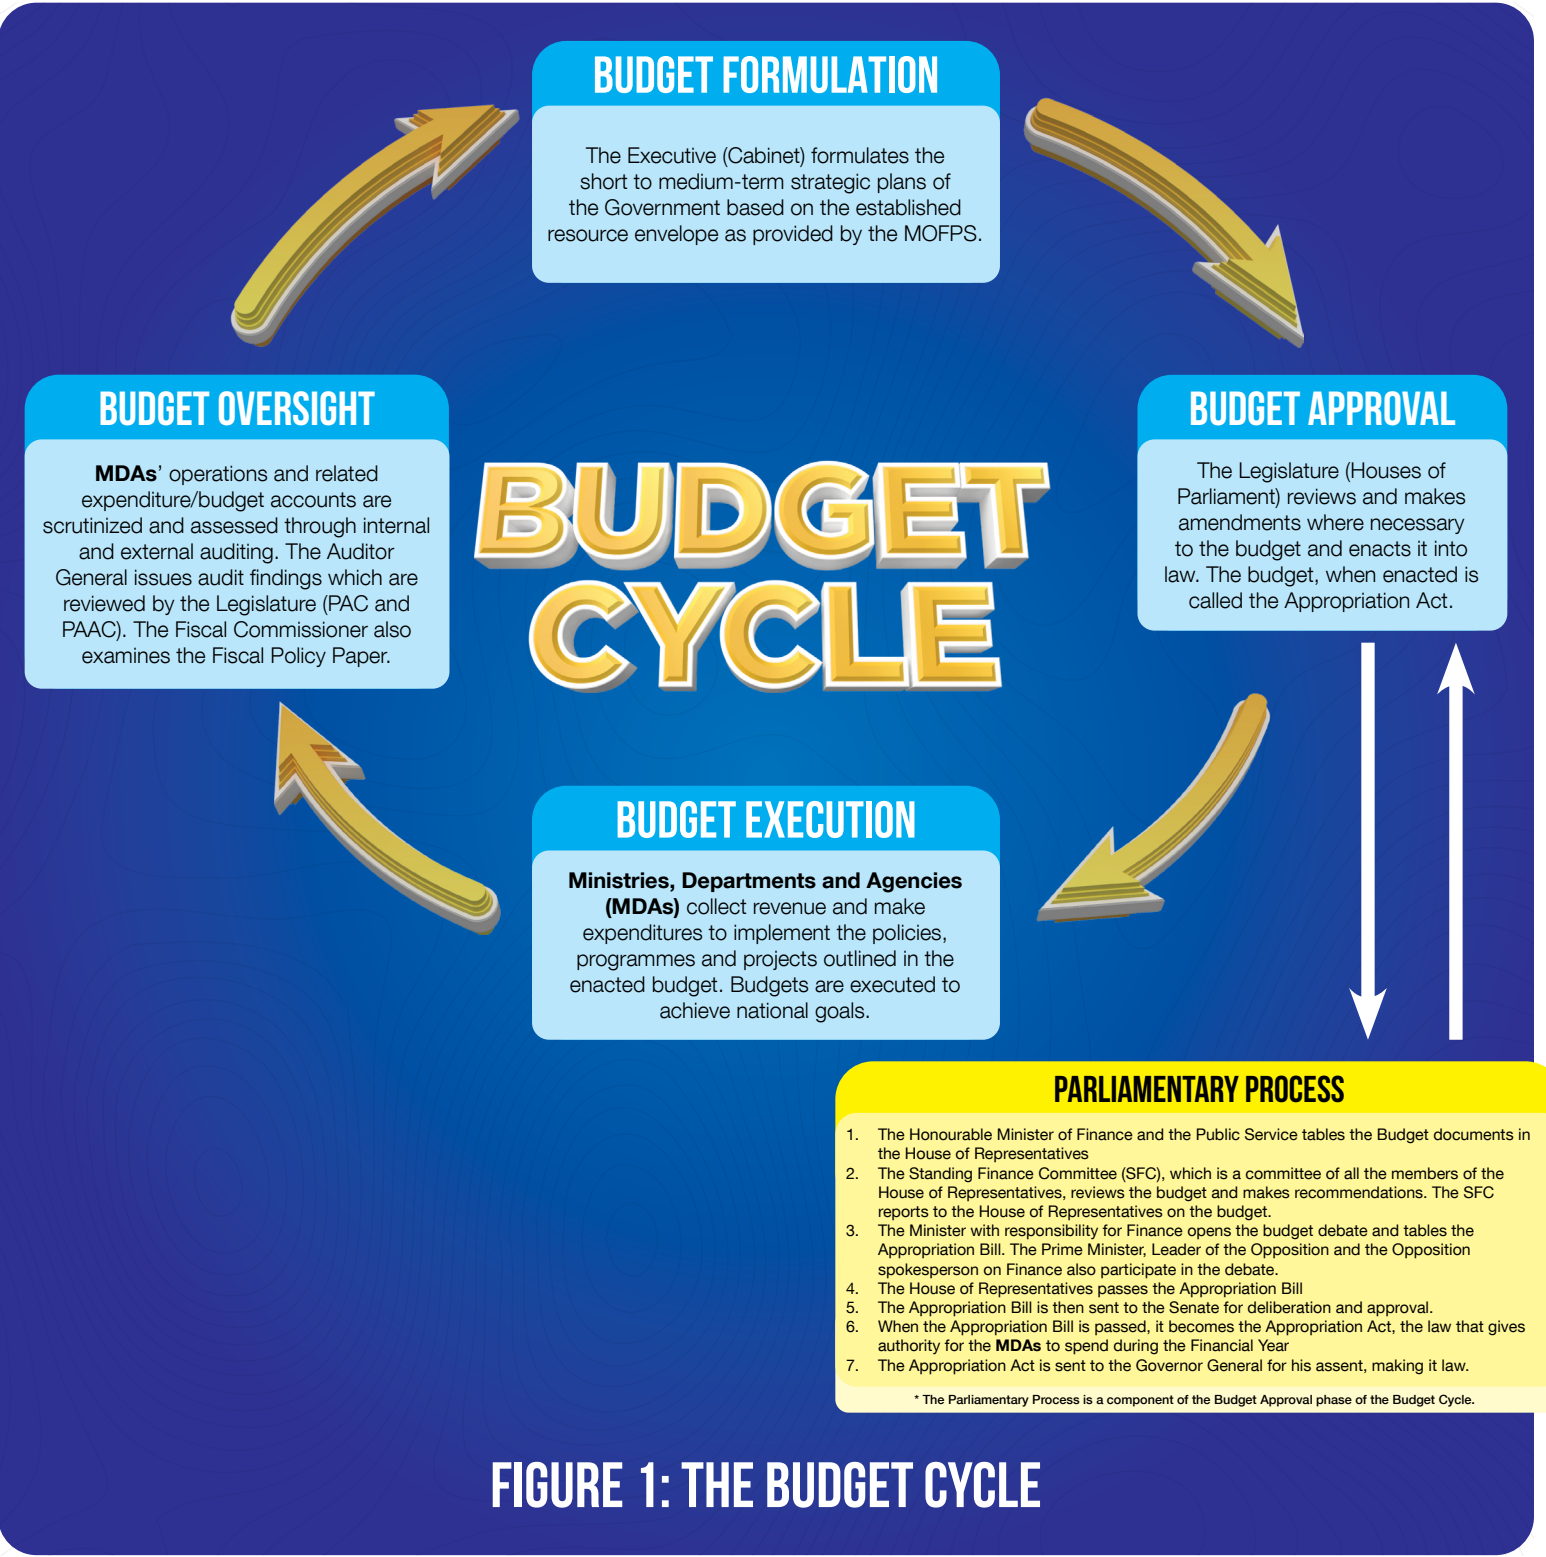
BUDGET FORMULATION

The Executive (Cabinet) formulates the short to medium-term strategic plans of the Government based on the established resource envelope as provided by the MOFPS.

BUDGET OVERSIGHT

**MDAs**' operations and related expenditure/budget accounts are scrutinized and assessed through internal and external auditing. The Auditor General issues audit findings which are reviewed by the Legislature (PAC and PAAC). The Fiscal Commissioner also examines the Fiscal Policy Paper.

BUDGET CYCLE

BUDGET APPROVAL

The Legislature (Houses of Parliament) reviews and makes amendments where necessary to the budget and enacts it into law. The budget, when enacted is called the Appropriation Act.

BUDGET EXECUTION

**Ministries, Departments and Agencies (MDAs)** collect revenue and make expenditures to implement the policies, programmes and projects outlined in the enacted budget. Budgets are executed to achieve national goals.

PARLIAMENTARY PROCESS

1. The Honourable Minister of Finance and the Public Service tables the Budget documents in the House of Representatives
2. The Standing Finance Committee (SFC), which is a committee of all the members of the House of Representatives, reviews the budget and makes recommendations. The SFC reports to the House of Representatives on the budget.
3. The Minister with responsibility for Finance opens the budget debate and tables the Appropriation Bill. The Prime Minister, Leader of the Opposition and the Opposition spokesperson on Finance also participate in the debate.
4. The House of Representatives passes the Appropriation Bill
5. The Appropriation Bill is then sent to the Senate for deliberation and approval.
6. When the Appropriation Bill is passed, it becomes the Appropriation Act, the law that gives authority for the **MDAs** to spend during the Financial Year
7. The Appropriation Act is sent to the Governor General for his assent, making it law.

* The Parliamentary Process is a component of the Budget Approval phase of the Budget Cycle.

FIGURE 1: THE BUDGET CYCLE